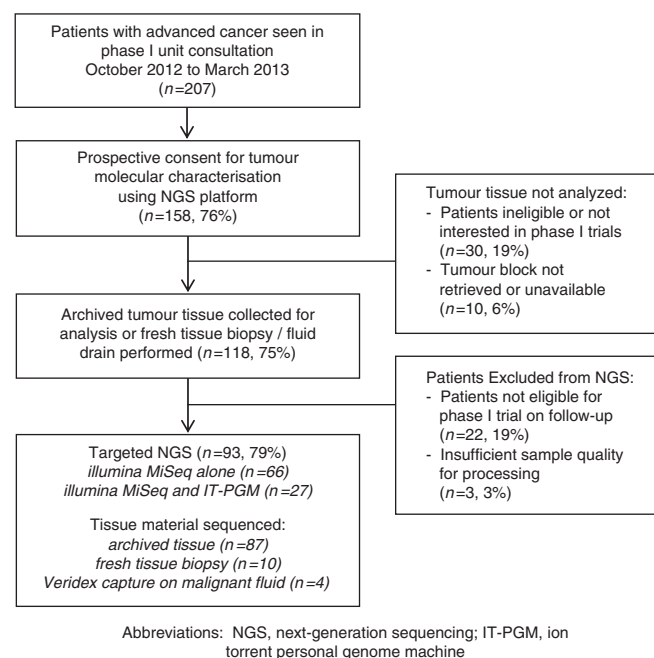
Patients with advanced cancer seen in phase I unit consultation October 2012 to March 2013 ($n$=207)

Prospective consent for tumour molecular characterisation using NGS platform ($n$=158, 76%)

Tumour tissue not analyzed:
- Patients ineligible or not interested in phase I trials ($n$=30, 19%)
- Tumour block not retrieved or unavailable ($n$=10, 6%)

Archived tumour tissue collected for analysis or fresh tissue biopsy / fluid drain performed ($n$=118, 75%)

Patients Excluded from NGS:
- Patients not eligible for phase I trial on follow-up ($n$=22, 19%)
- Insufficient sample quality for processing ($n$=3, 3%)

Targeted NGS ($n$=93, 79%)
*illumina MiSeq alone ($n$=66)*
*illumina MiSeq and IT-PGM ($n$=27)*

Tissue material sequenced:
*archived tissue ($n$=87)*
*fresh tissue biopsy ($n$=10)*
*Veridex capture on malignant fluid ($n$=4)*

Abbreviations: NGS, next-generation sequencing; IT-PGM, ion torrent personal genome machine